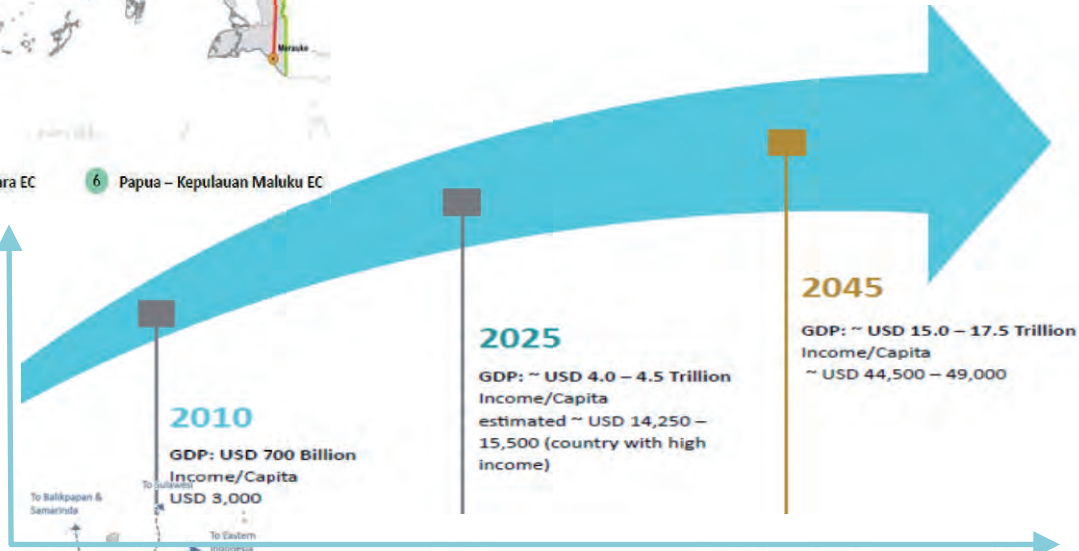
Merauke

ara EC

6 Papua – Kepulauan Maluku EC

2010

GDP: USD 700 Billion
Income/Capita
USD 3,000

2025

GDP: ~ USD 4.0 – 4.5 Trillion
Income/Capita
estimated ~ USD 14,250 – 15,500 (country with high income)

2045

GDP: ~ USD 15.0 – 17.5 Trillion
Income/Capita
~ USD 44,500 – 49,000

To Balikpapan & Samarinda

To Sulawesi

To Eastern Indonesia